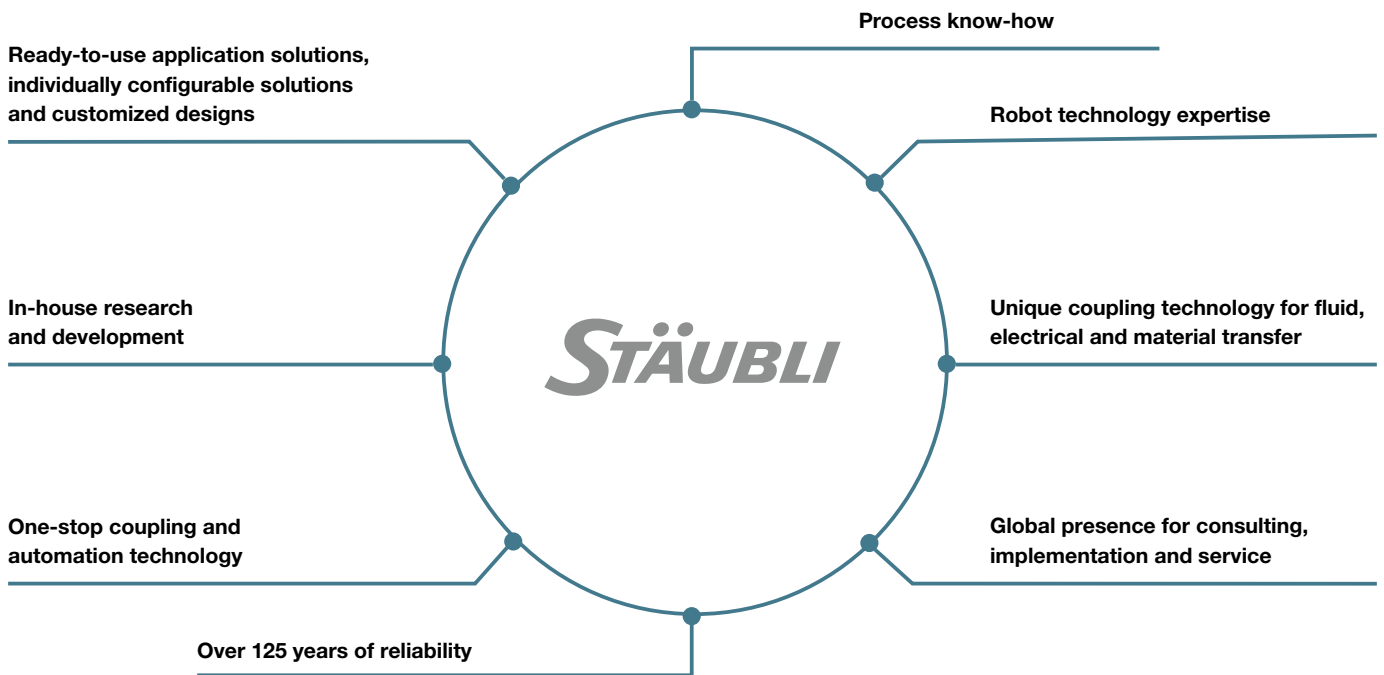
Process know-how

Ready-to-use application solutions, individually configurable solutions and customized designs

Robot technology expertise

In-house research and development

STÄUBLI

Unique coupling technology for fluid, electrical and material transfer

One-stop coupling and automation technology

Global presence for consulting, implementation and service

Over 125 years of reliability